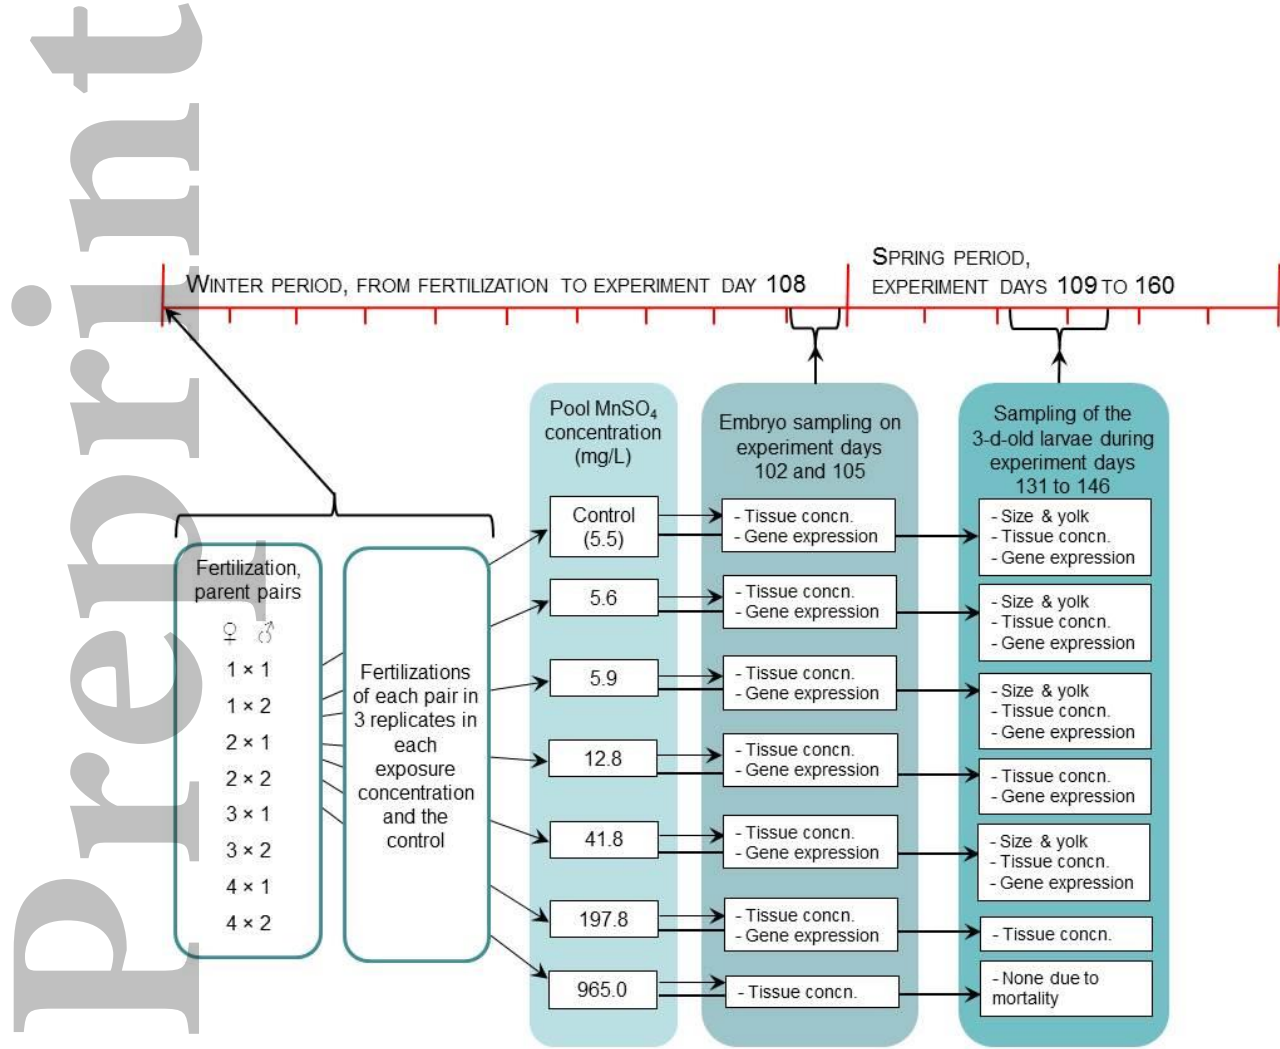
Preprint

WINTER PERIOD, FROM FERTILIZATION TO EXPERIMENT DAY 108

SPRING PERIOD, EXPERIMENT DAYS 109 TO 160

Fertilization, parent pairs
♀ ♂
1 × 1
1 × 2
2 × 1
2 × 2
3 × 1
3 × 2
4 × 1
4 × 2

Fertilizations of each pair in 3 replicates in each exposure concentration and the control

Pool $MnSO_4$ concentration (mg/L)
Control (5.5)
5.6
5.9
12.8
41.8
197.8
965.0

Embryo sampling on experiment days 102 and 105
- Tissue concn.
- Gene expression
- Tissue concn.
- Gene expression
- Tissue concn.
- Gene expression
- Tissue concn.
- Gene expression
- Tissue concn.
- Gene expression
- Tissue concn.
- Gene expression
- Tissue concn.

Sampling of the 3-d-old larvae during experiment days 131 to 146
- Size & yolk
- Tissue concn.
- Gene expression
- Size & yolk
- Tissue concn.
- Gene expression
- Size & yolk
- Tissue concn.
- Gene expression
- Tissue concn.
- Gene expression
- Size & yolk
- Tissue concn.
- Gene expression
- Tissue concn.
- None due to mortality